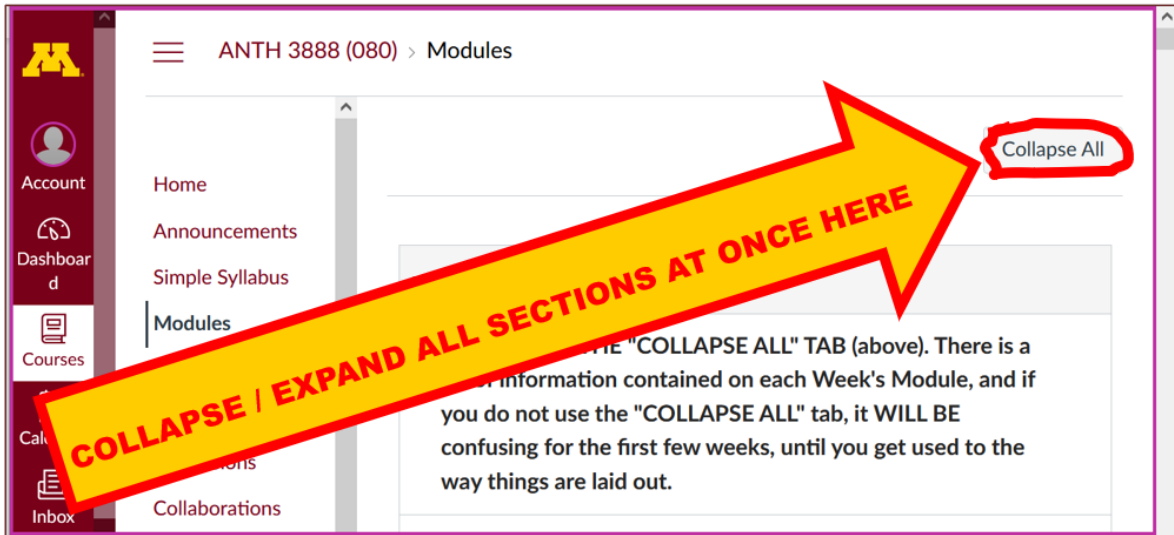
ANTH 3888 (080) › Modules

Account

Dashboard

Courses

Calc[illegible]

Inbox

Home

Announcements

Simple Syllabus

Modules

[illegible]ssions

Collaborations

Collapse All

COLLAPSE / EXPAND ALL SECTIONS AT ONCE HERE

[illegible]HE "COLLAPSE ALL" TAB (above). There is a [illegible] information contained on each Week's Module, and if you do not use the "COLLAPSE ALL" tab, it WILL BE confusing for the first few weeks, until you get used to the way things are laid out.